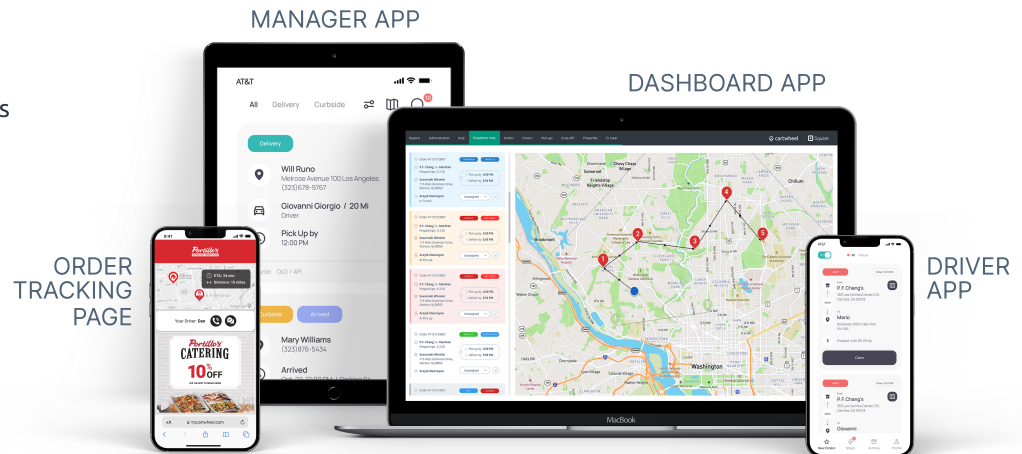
MANAGER APP

DASHBOARD APP

ORDER TRACKING PAGE

DRIVER APP

s

AT&T

All Delivery Curbside

Delivery

Will Runo
Melrose Avenue 100 Los Angeles.
(323)876-9767

Giovanni Giorgio / 20 Mi
Driver

Pick Up by
12:00 PM

Curbside Arrived

Mary Williams
(323)876-5434

Arrived

Portillo's

ETA: 34 min
Distance: 10 miles

Your Driver: Dan

Portillo's
CATERING
10% OFF

try.cartwheel.com

cartwheel

Square

Washington

MacBook

P.F.Chang's

Mario

Giovanni

P.F.Chang's

Claim